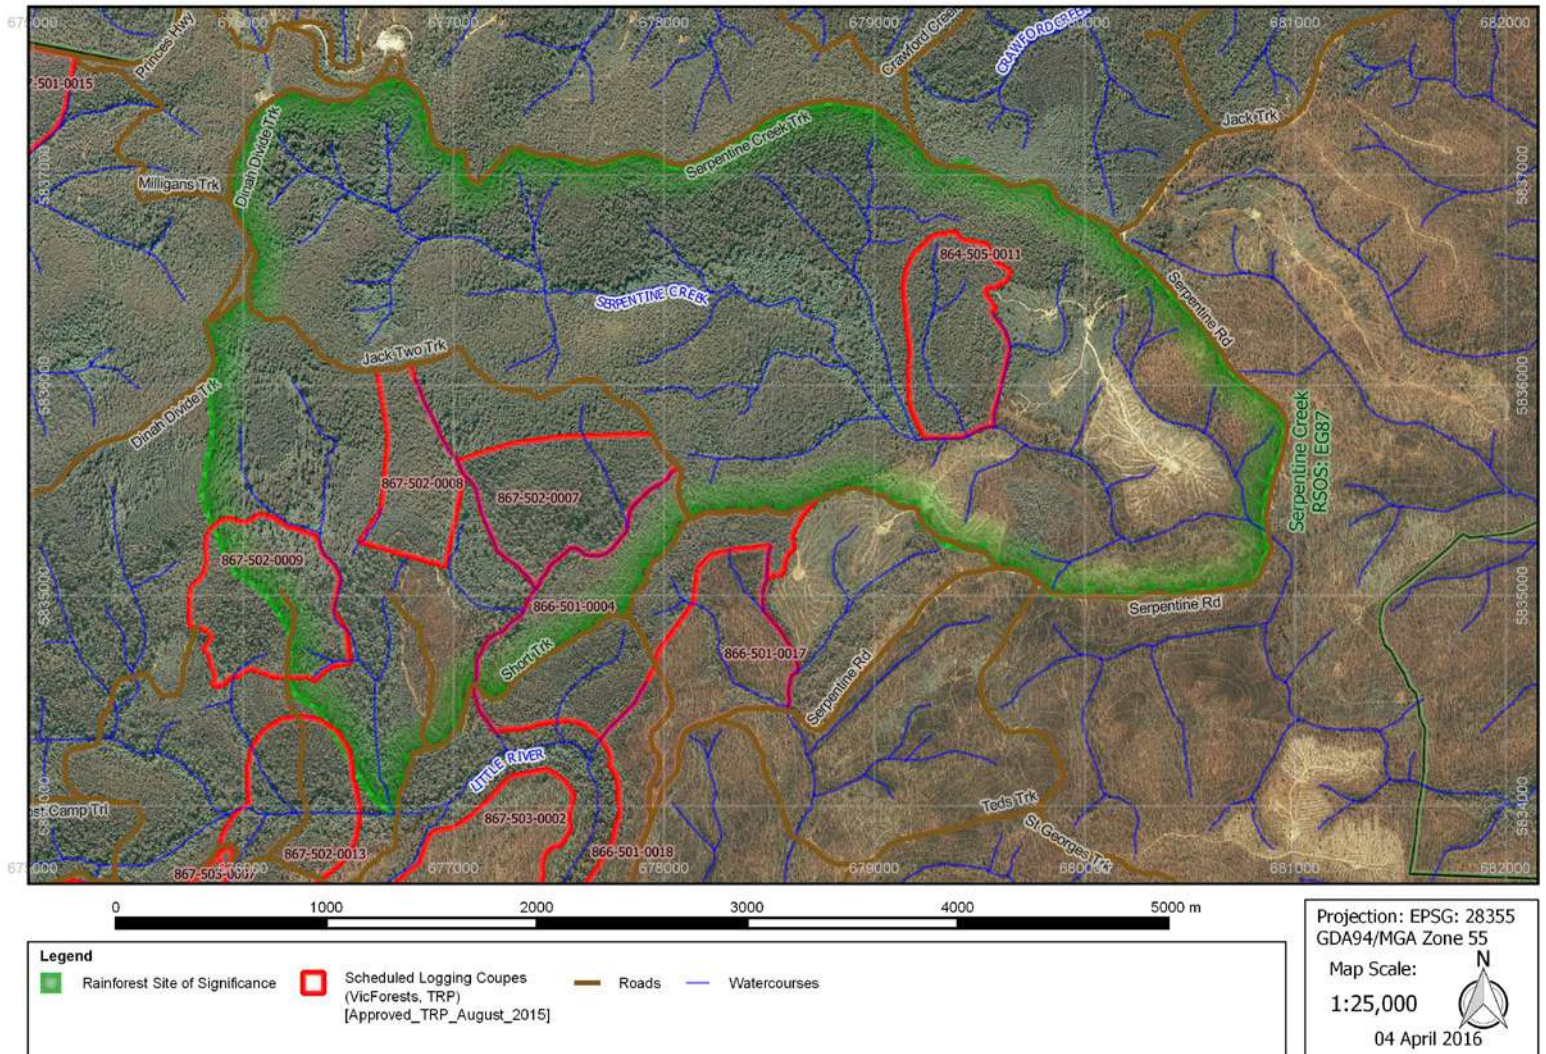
675000 676000 677000 678000 679000 680000 681000 682000

Princes Hwy
Crawford Cree
CRAWFORD CREEK
Jack Trk
501-0015
Dinah Divide Trk
Milligans Trk
Serpentine Creek Trk
864-505-0011
SERPENTINE CREEK
Serpentine Rd
Jack Two Trk
Dinah Divide Trk
Serpentine Creek RSOS: EG87
867-502-0008
867-502-0007
867-502-0009
866-501-0004
Serpentine Rd
Short Trk
866-501-0017
Serpentine Rd
LITTLE RIVER
Teds Trk
est Camp Trl
867-503-0002
St Georges Trk
867-502-0013
866-501-0018
867-503-0007

5837000
5836000
5835000
5834000

0 1000 2000 3000 4000 5000 m

Legend
Rainforest Site of Significance
Scheduled Logging Coupes (VicForests, TRP) [Approved_TRP_August_2015]
Roads
Watercourses

Projection: EPSG: 28355
GDA94/MGA Zone 55
Map Scale:
1:25,000
N
04 April 2016